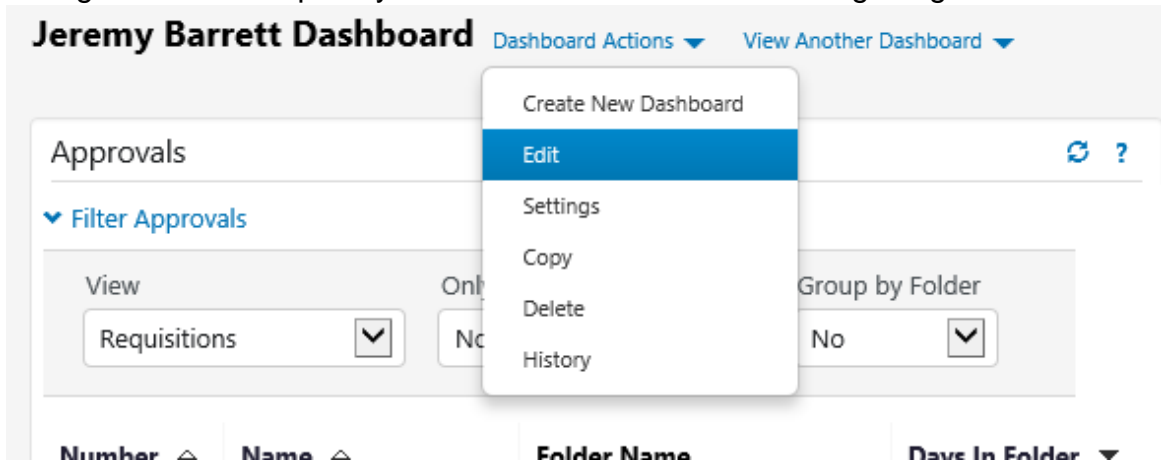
Jeremy Barrett Dashboard Dashboard Actions View Another Dashboard

Create New Dashboard
Edit
Settings
Copy
Delete
History

Approvals

Filter Approvals

View
Requisitions

Only
No

Group by Folder
No

Number | Name | Folder Name | Days In Folder